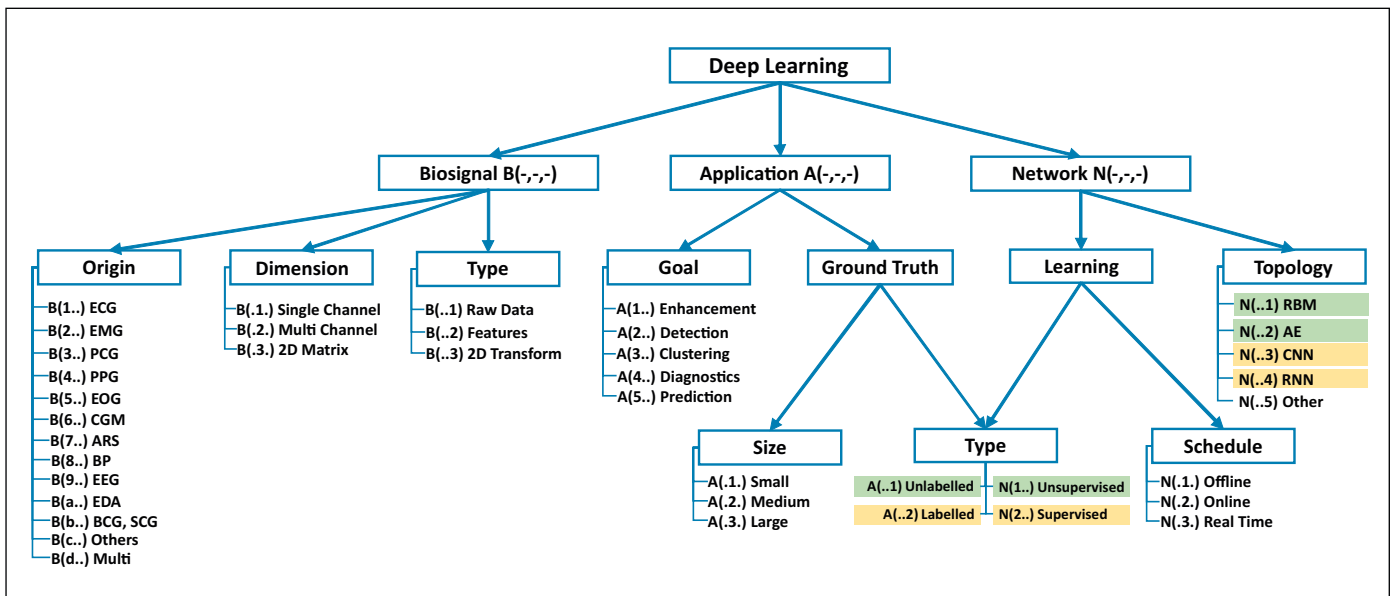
Deep Learning

Biosignal B(-,-,-)

Application A(-,-,-)

Network N(-,-,-)

Origin
B(1..) ECG
B(2..) EMG
B(3..) PCG
B(4..) PPG
B(5..) EOG
B(6..) CGM
B(7..) ARS
B(8..) BP
B(9..) EEG
B(a..) EDA
B(b..) BCG, SCG
B(c..) Others
B(d..) Multi

Dimension
B(.1.) Single Channel
B(.2.) Multi Channel
B(.3.) 2D Matrix

Type
B(..1) Raw Data
B(..2) Features
B(..3) 2D Transform

Goal
A(1..) Enhancement
A(2..) Detection
A(3..) Clustering
A(4..) Diagnostics
A(5..) Prediction

Ground Truth

Learning

Topology
N(..1) RBM
N(..2) AE
N(..3) CNN
N(..4) RNN
N(..5) Other

Size
A(.1.) Small
A(.2.) Medium
A(.3.) Large

Type
A(..1) Unlabelled
A(..2) Labelled
N(1..) Unsupervised
N(2..) Supervised

Schedule
N(.1.) Offline
N(.2.) Online
N(.3.) Real Time